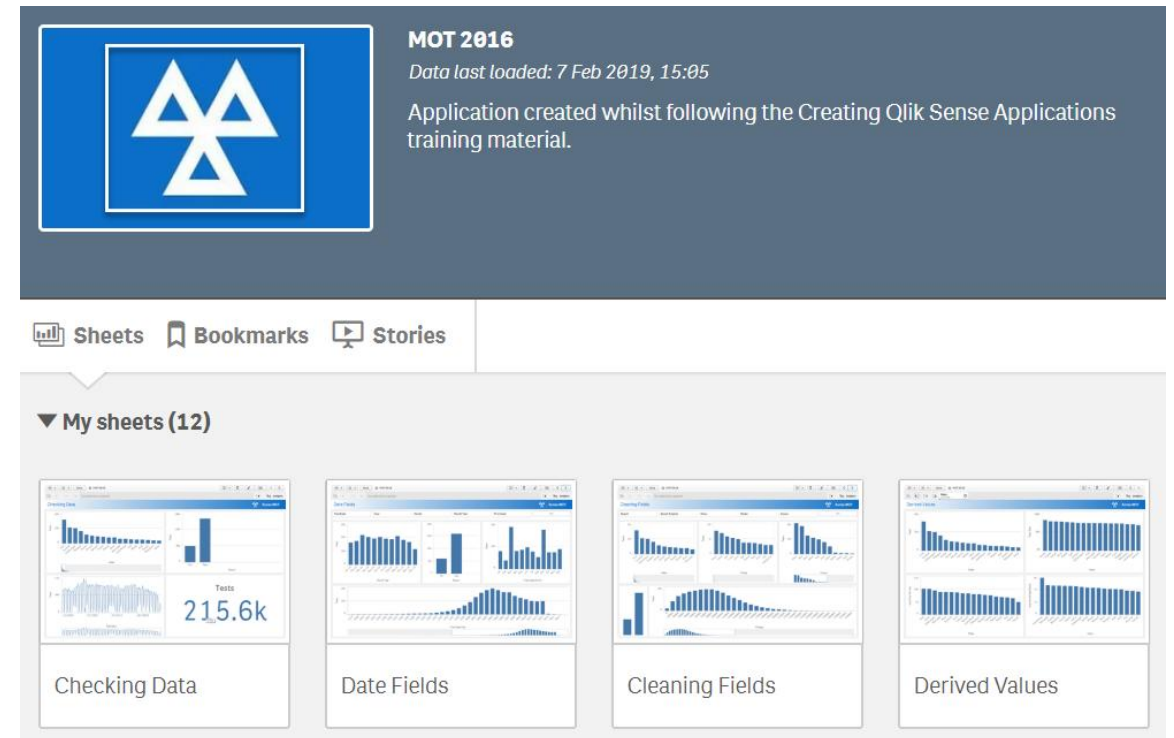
MOT 2016

Data last loaded: 7 Feb 2019, 15:05

Application created whilst following the Creating Qlik Sense Applications training material.

Sheets Bookmarks Stories

▼ My sheets (12)

Tests
215.6k

Checking Data

Date Fields

Cleaning Fields

Derived Values